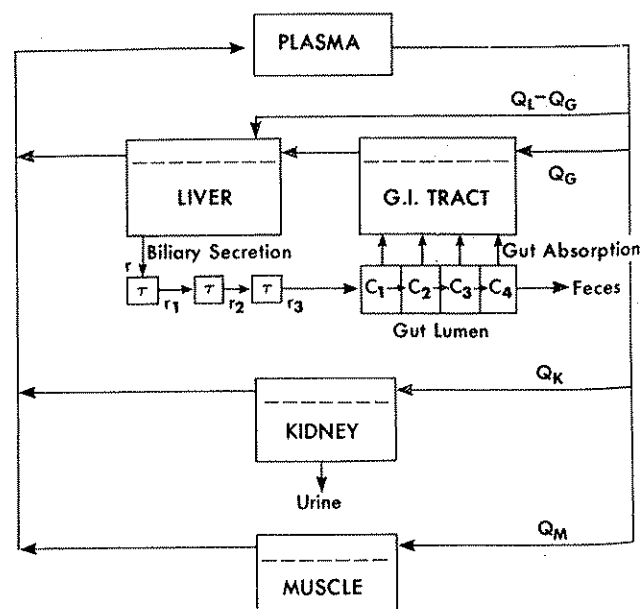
PLASMA

$Q_L - Q_G$

$Q_G$

LIVER

G.I. TRACT

Biliary Secretion

Gut Absorption

r

$\tau$ $r_1$ $\tau$ $r_2$ $\tau$ $r_3$

$C_1$ $C_2$ $C_3$ $C_4$

Feces

Gut Lumen

$Q_K$

KIDNEY

Urine

$Q_M$

MUSCLE